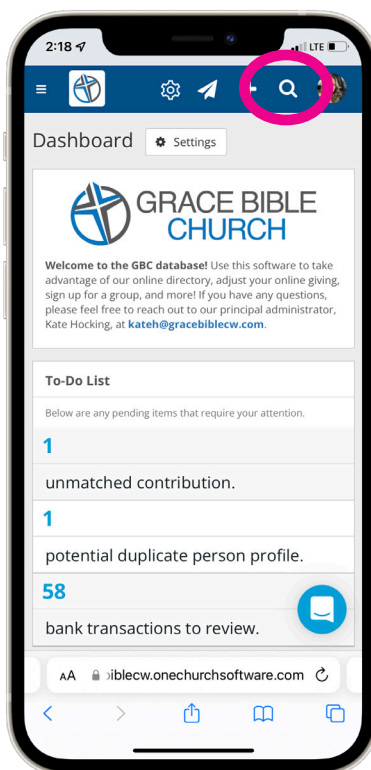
2:18

LTE

Dashboard

Settings

GRACE BIBLE CHURCH

**Welcome to the GBC database!** Use this software to take advantage of our online directory, adjust your online giving, sign up for a group, and more! If you have any questions, please feel free to reach out to our principal administrator, Kate Hocking, at **kateh@gracebiblecw.com**.

To-Do List

Below are any pending items that require your attention.

1

unmatched contribution.

1

potential duplicate person profile.

58

bank transactions to review.

AA

iblecw.onechurchsoftware.com